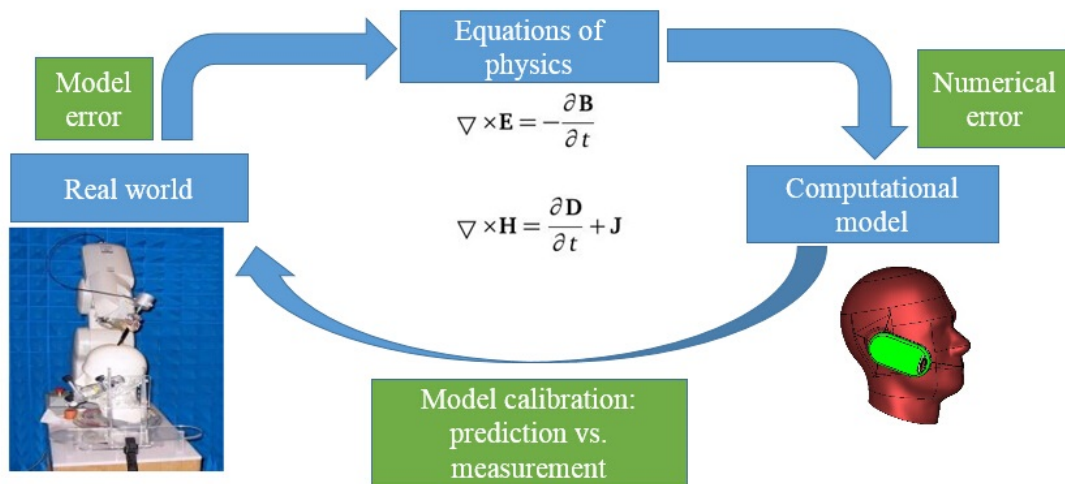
Model error

Equations of physics

Numerical error

$\nabla \times \mathbf{E} = -\frac{\partial \mathbf{B}}{\partial t}$

Real world

$\nabla \times \mathbf{H} = \frac{\partial \mathbf{D}}{\partial t} + \mathbf{J}$

Computational model

Model calibration: prediction vs. measurement